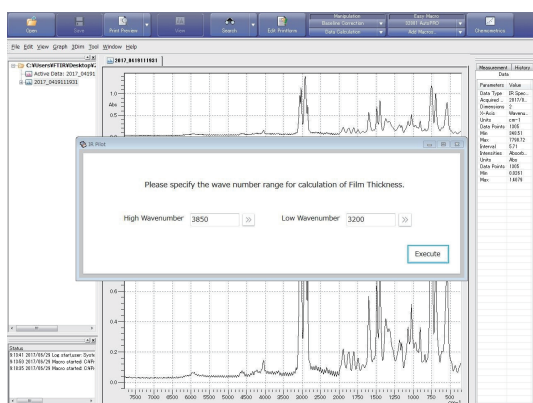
Open Save Print Preview Save Search Edit Positions Manipulation Baseline Correction Data Calculation Easy Macro ENH Auto PRO Add Macro Chemometrics

File Edit View Graph 3Dim Tool Window Help

C:¥Users¥FTIR¥Desktop¥
Active Data: 2017_04191
2017_0419111931

2017_0419111931

1.0
Abs

0.6
0.4
0.2
0.0

7500 7000 6500 6000 5500 5000 4500 4000 3500 3000 2500 2000 1750 1500 1250 1000 750 500

IR Pilot

Please specify the wave number range for calculation of Film Thickness.

High Wavenumber 3850 »

Low Wavenumber 3200 »

Execute

Status
9:1341 2017/06/29 Log start.user: Syst
9:1353 2017/06/29 Macro started: C:¥Pr
9:1835 2017/06/29 Macro started: C:¥Pr

Measurement History
Data

| Parameters | Value |
|---|---|
| Data Type | IR Spec... |
| Acquired ... | 2017/0... |
| Dimensions | 2 |
| X-Axis | Wavenu... |
| Units | cm-1 |
| Data Points | 1305 |
| Min | 349.51 |
| Max | 7798.72 |
| Interval | 5.71 |
| Intensities | Absorb... |
| Units | Abs |
| Data Points | 1305 |
| Min | 0.0261 |
| Max | 1.6679 |